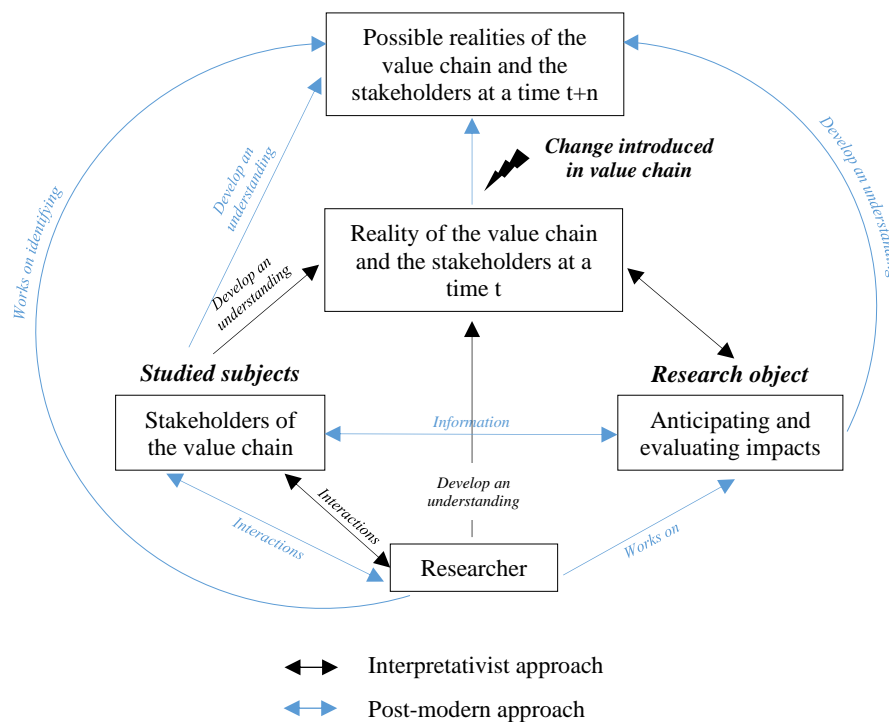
Possible realities of the value chain and the stakeholders at a time t+n

Change introduced in value chain

Works on identifying

Develop an understanding

Develop an understand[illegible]

Reality of the value chain and the stakeholders at a time t

Develop an understanding

Studied subjects

Research object

Stakeholders of the value chain

Information

Anticipating and evaluating impacts

Develop an understanding

Interactions

Interactions

Works on

Researcher

Interpretativist approach

Post-modern approach